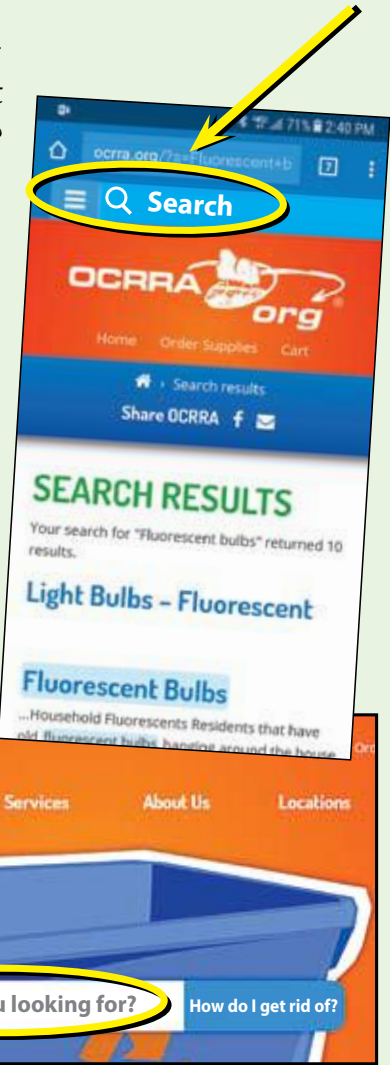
71% 2:40 PM

ocrra.org/?s=Fluorescent+b

7

Search

OCRRA org

Home Order Supplies Cart

Search results

Share OCRRA

SEARCH RESULTS

Your search for "Fluorescent bulbs" returned 10 results.

Light Bulbs – Fluorescent

Fluorescent Bulbs

...Household Fluorescents Residents that have old fluorescent bulbs hanging around the house

Services About Us Locations

u looking for?

How do I get rid of?